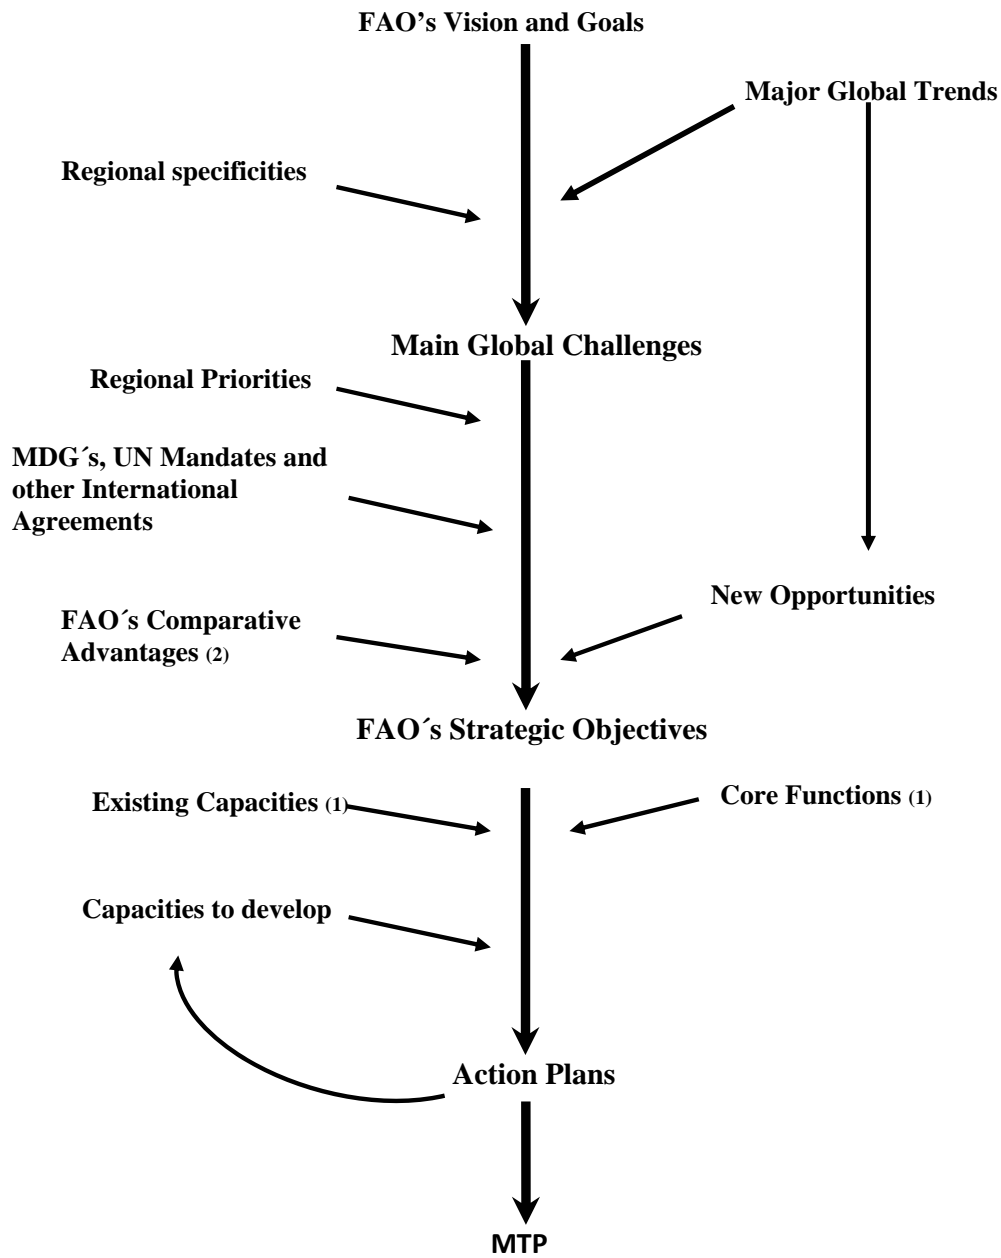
FAO's Vision and Goals

Major Global Trends

Regional specificities

Main Global Challenges

Regional Priorities

MDG´s, UN Mandates and other International Agreements

New Opportunities

FAO´s Comparative Advantages (2)

FAO´s Strategic Objectives

Existing Capacities (1)

Core Functions (1)

Capacities to develop

Action Plans

MTP